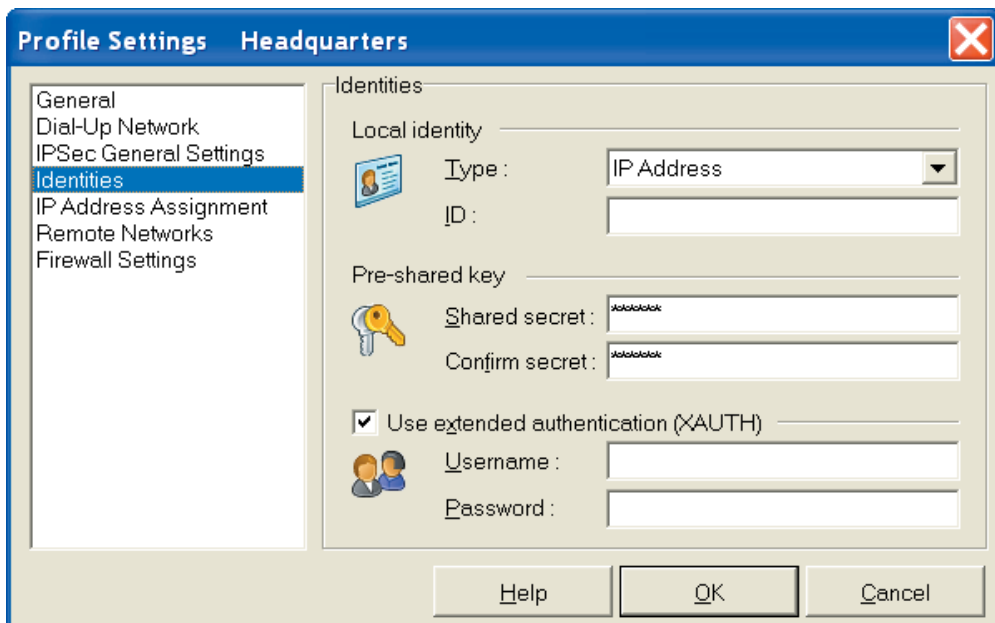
Profile Settings Headquarters

General
Dial-Up Network
IPSec General Settings
Identities
IP Address Assignment
Remote Networks
Firewall Settings

Identities

Local identity

Type : IP Address

ID :

Pre-shared key

Shared secret : ******

Confirm secret : ******

Use extended authentication (XAUTH)

Username :

Password :

Help OK Cancel